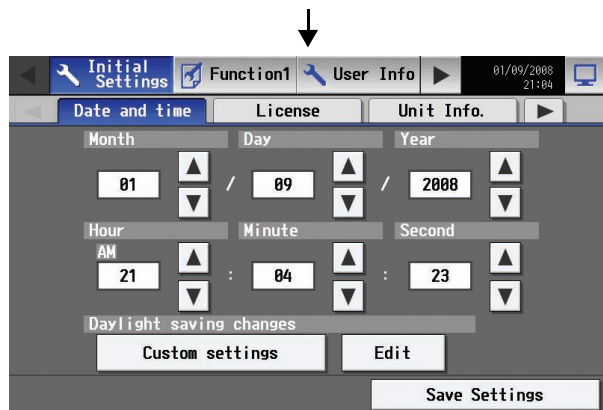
Initial Settings
Function1
User Info
01/09/2008 21:04

Date and time
License
Unit Info.

Month
Day
Year
01
/
09
/
2008

Hour
Minute
Second
AM
21
:
04
:
23

Daylight saving changes
Custom settings
Edit

Save Settings